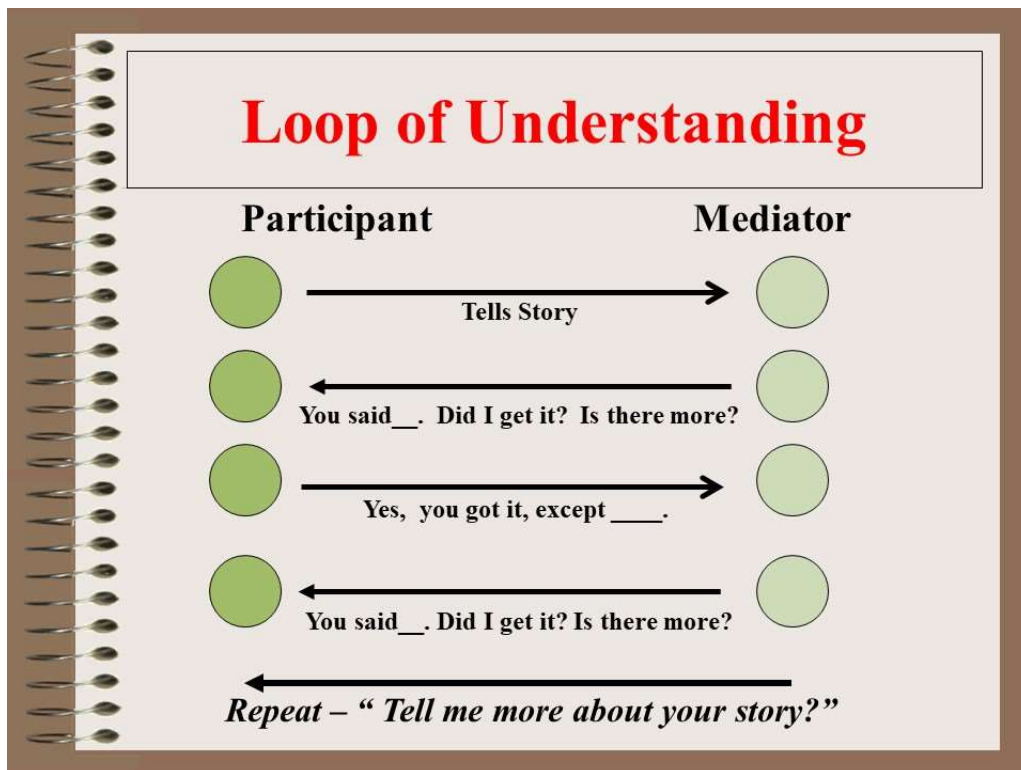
Loop of Understanding

Participant

Mediator

Tells Story

You said__. Did I get it? Is there more?

Yes, you got it, except ____.

You said__. Did I get it? Is there more?

Repeat – “ Tell me more about your story?”